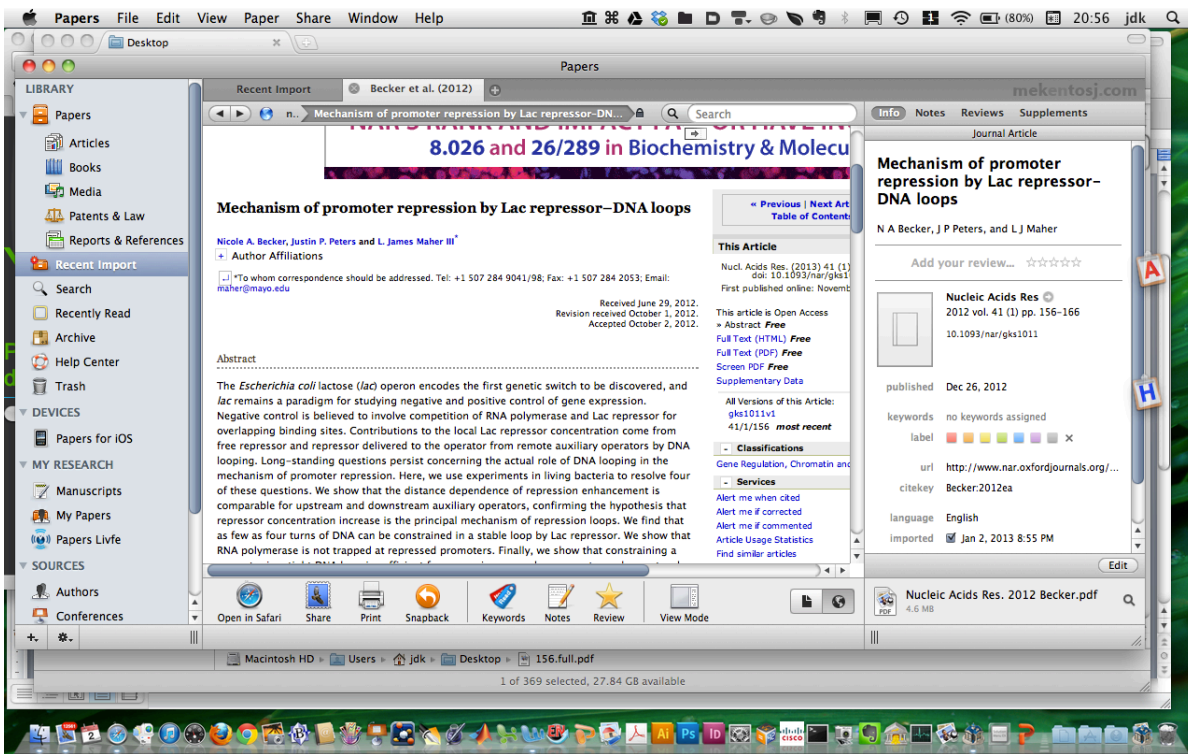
Papers File Edit View Paper Share Window Help (80%) 20:56 jdk

Desktop

Papers

LIBRARY
Papers
Articles
Books
Media
Patents & Law
Reports & References
Recent Import
Search
Recently Read
Archive
Help Center
Trash
DEVICES
Papers for iOS
MY RESEARCH
Manuscripts
My Papers
Papers Livfe
SOURCES
Authors
Conferences

Recent Import
Becker et al. (2012)
mekentosj.com

Mechanism of promoter repression by Lac repressor–DN...
Search

8.026 and 26/289 in Biochemistry & Molecu

Mechanism of promoter repression by Lac repressor–DNA loops

Nicole A. Becker, Justin P. Peters and L. James Maher III*
+ Author Affiliations

*To whom correspondence should be addressed. Tel: +1 507 284 9041/98; Fax: +1 507 284 2053; Email: maher@mayo.edu

Received June 29, 2012.
Revision received October 1, 2012.
Accepted October 2, 2012.

Abstract

The Escherichia coli lactose (lac) operon encodes the first genetic switch to be discovered, and lac remains a paradigm for studying negative and positive control of gene expression. Negative control is believed to involve competition of RNA polymerase and Lac repressor for overlapping binding sites. Contributions to the local Lac repressor concentration come from free repressor and repressor delivered to the operator from remote auxiliary operators by DNA looping. Long-standing questions persist concerning the actual role of DNA looping in the mechanism of promoter repression. Here, we use experiments in living bacteria to resolve four of these questions. We show that the distance dependence of repression enhancement is comparable for upstream and downstream auxiliary operators, confirming the hypothesis that repressor concentration increase is the principal mechanism of repression loops. We find that as few as four turns of DNA can be constrained in a stable loop by Lac repressor. We show that RNA polymerase is not trapped at repressed promoters. Finally, we show that constraining a

« Previous | Next Art
Table of Conten
This Article
Nucl. Acids Res. (2013) 41 (1
doi: 10.1093/nar/gks1
First published online: Novemb
This article is Open Access
» Abstract Free
Full Text (HTML) Free
Full Text (PDF) Free
Screen PDF Free
Supplementary Data
All Versions of this Article:
gks1011v1
41/1/156 most recent
Classifications
Gene Regulation, Chromatin and
Services
Alert me when cited
Alert me if corrected
Alert me if commented
Article Usage Statistics
Find similar articles

Open in Safari Share Print Snapback Keywords Notes Review View Mode

Info Notes Reviews Supplements
Journal Article
Mechanism of promoter repression by Lac repressor–DNA loops
N A Becker, J P Peters, and L J Maher
Add your review...
Nucleic Acids Res
2012 vol. 41 (1) pp. 156-166
10.1093/nar/gks1011
published Dec 26, 2012
keywords no keywords assigned
label
url http://www.nar.oxfordjournals.org/...
citekey Becker:2012ea
language English
imported Jan 2, 2013 8:55 PM
Edit
Nucleic Acids Res. 2012 Becker.pdf
4.6 MB

Macintosh HD > Users > jdk > Desktop > 156.full.pdf
1 of 369 selected, 27.84 GB available